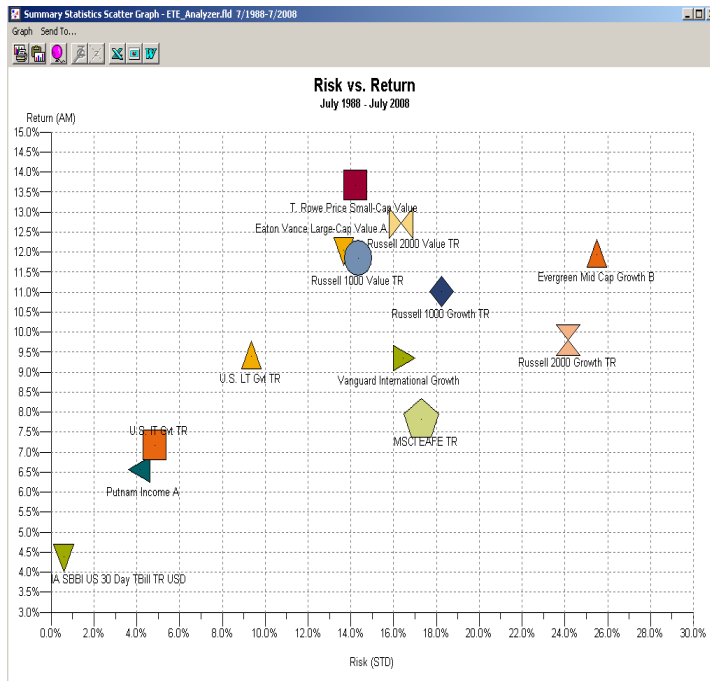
Summary Statistics Scatter Graph - ETE_Analyzer.fld 7/1988-7/2008

Graph Send To...

Risk vs. Return
July 1988 - July 2008

Return (AM)

15.0%
14.5%
14.0%
13.5%
13.0%
12.5%
12.0%
11.5%
11.0%
10.5%
10.0%
9.5%
9.0%
8.5%
8.0%
7.5%
7.0%
6.5%
6.0%
5.5%
5.0%
4.5%
4.0%
3.5%
3.0%

T. Rowe Price Small-Cap Value
Eaton Vance Large-Cap Value A
Russell 2000 Value TR
Russell 1000 Value TR
Evergreen Mid Cap Growth B
Russell 1000 Growth TR
Russell 2000 Growth TR
U.S. LT Gvt TR
Vanguard International Growth
MSCI EAFE TR
U.S. IT Gvt TR
Putnam Income A
IA SBBI US 30 Day TBill TR USD

0.0% 2.0% 4.0% 6.0% 8.0% 10.0% 12.0% 14.0% 16.0% 18.0% 20.0% 22.0% 24.0% 26.0% 28.0% 30.0%

Risk (STD)